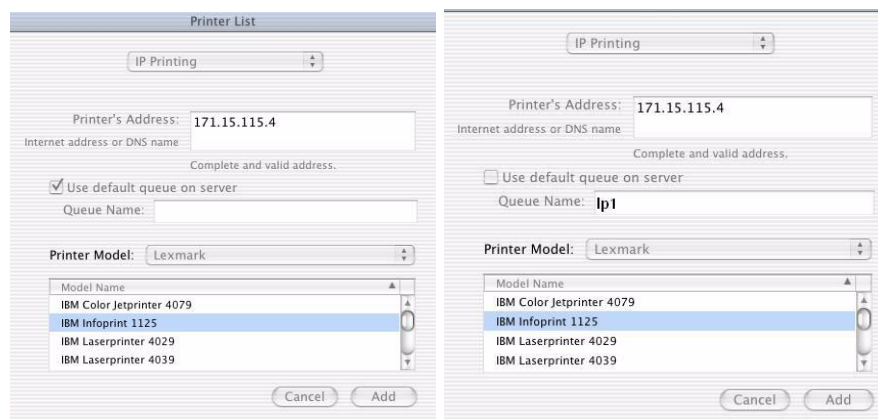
Printer List

IP Printing

Printer's Address: 171.15.115.4
Internet address or DNS name

Complete and valid address.

Use default queue on server

Queue Name:

Printer Model: Lexmark

| Model Name |
|---|
| IBM Color Jetprinter 4079 |
| IBM Infoprint 1125 |
| IBM Laserprinter 4029 |
| IBM Laserprinter 4039 |

Cancel Add

IP Printing

Printer's Address: 171.15.115.4
Internet address or DNS name

Complete and valid address.

Use default queue on server

Queue Name: lp1

Printer Model: Lexmark

| Model Name |
|---|
| IBM Color Jetprinter 4079 |
| IBM Infoprint 1125 |
| IBM Laserprinter 4029 |
| IBM Laserprinter 4039 |

Cancel Add